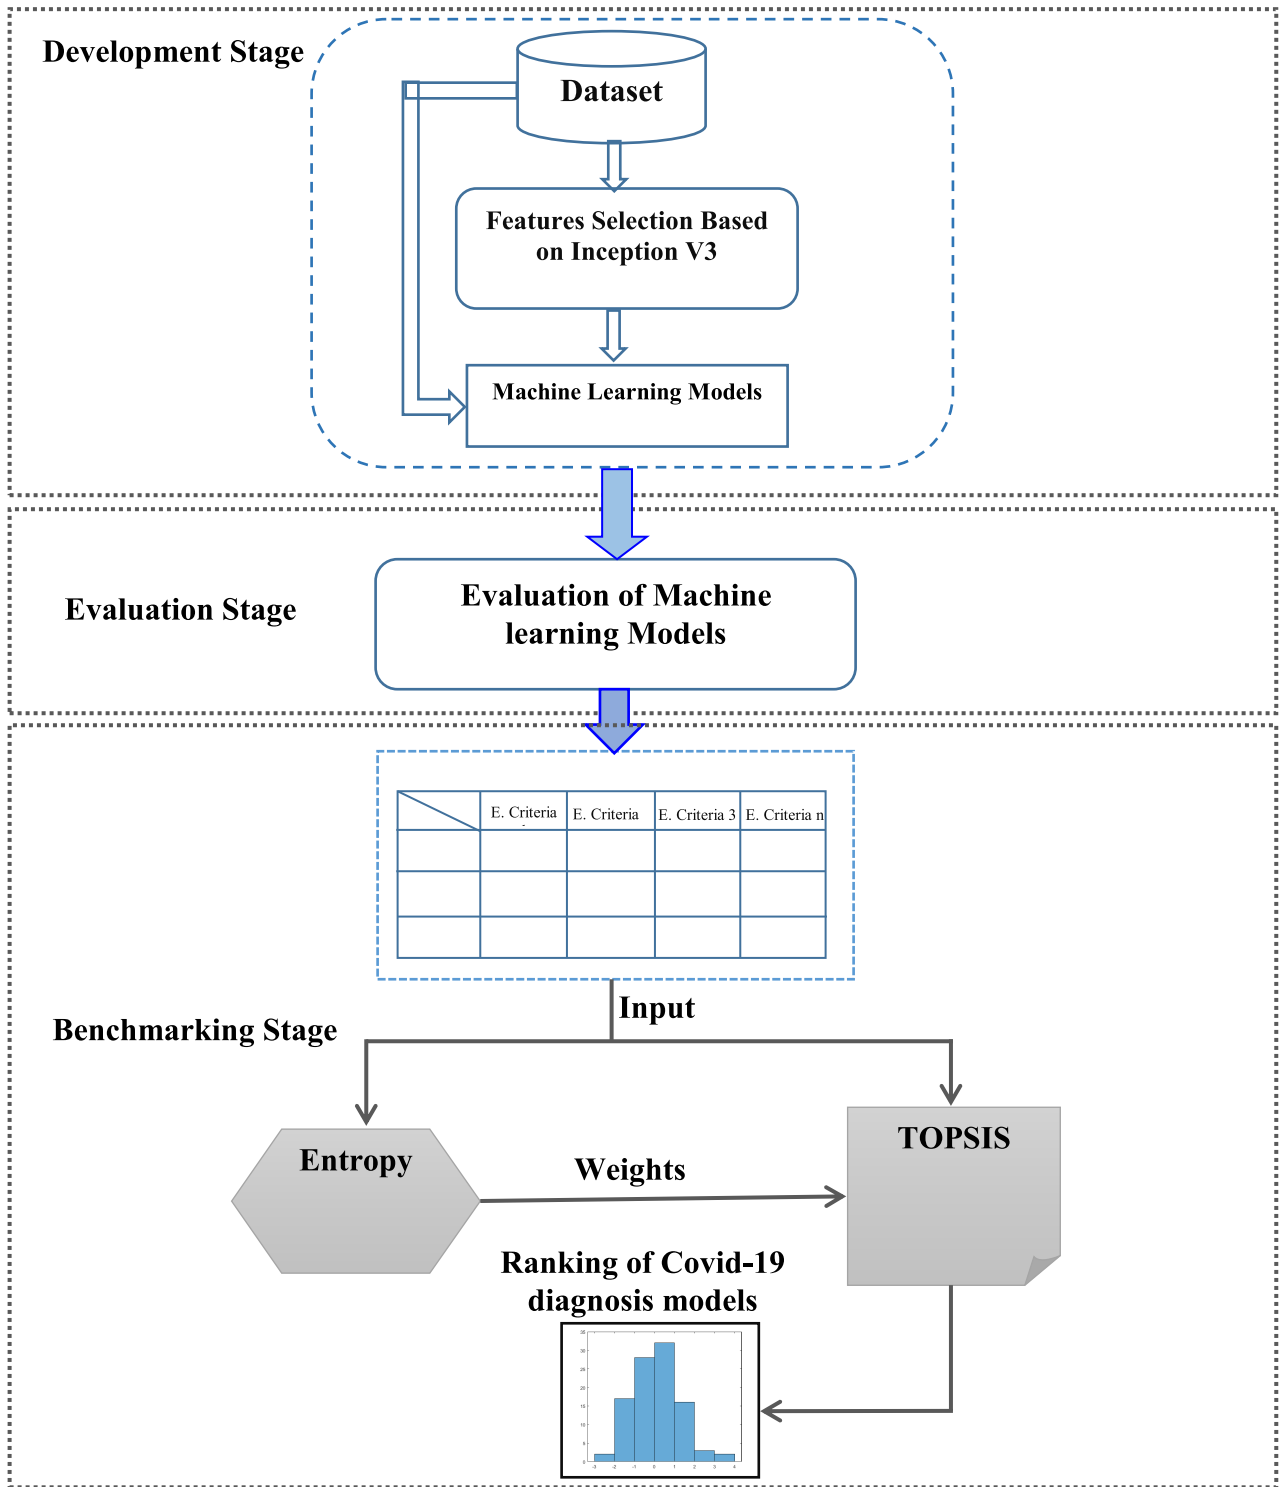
Development Stage

Dataset

Features Selection Based on Inception V3

Machine Learning Models

Evaluation Stage

Evaluation of Machine learning Models

| | E. Criteria | E. Criteria | E. Criteria 3 | E. Criteria n |
|---|---|---|---|---|
| | | | | |
| | | | | |
| | | | | |

Input

Benchmarking Stage

Entropy

Weights

TOPSIS

Ranking of Covid-19 diagnosis models